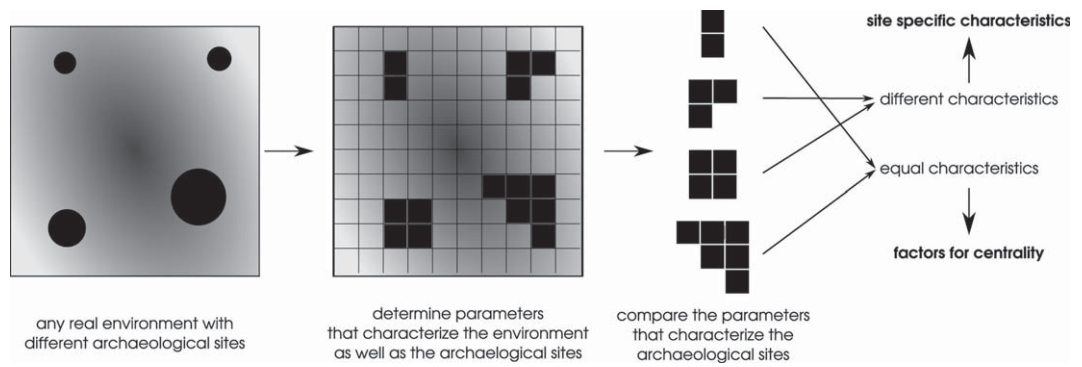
site specific characteristics

different characteristics

equal characteristics

factors for centrality

any real environment with different archaeological sites

determine parameters that characterize the environment as well as the archaelogical sites

compare the parameters that characterize the archaeological sites